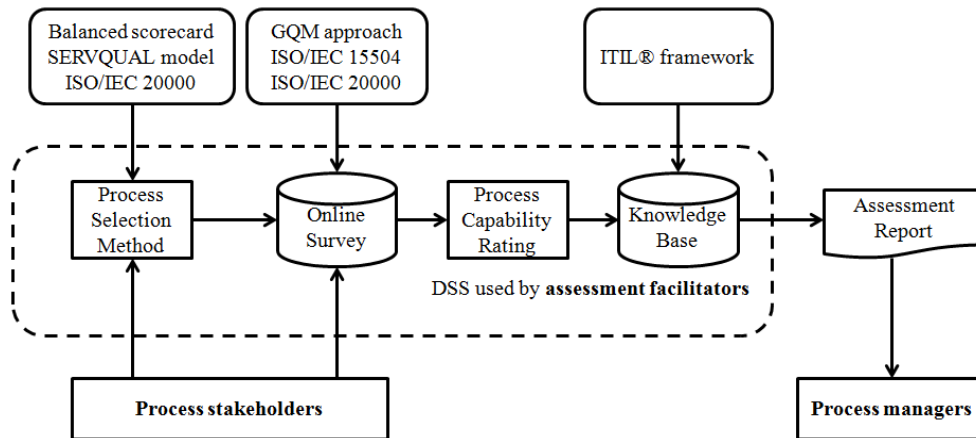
Balanced scorecard
SERVQUAL model
ISO/IEC 20000

GQM approach
ISO/IEC 15504
ISO/IEC 20000

ITIL® framework

Process Selection Method

Online Survey

Process Capability Rating

Knowledge Base

Assessment Report

DSS used by **assessment facilitators**

**Process stakeholders**

**Process managers**